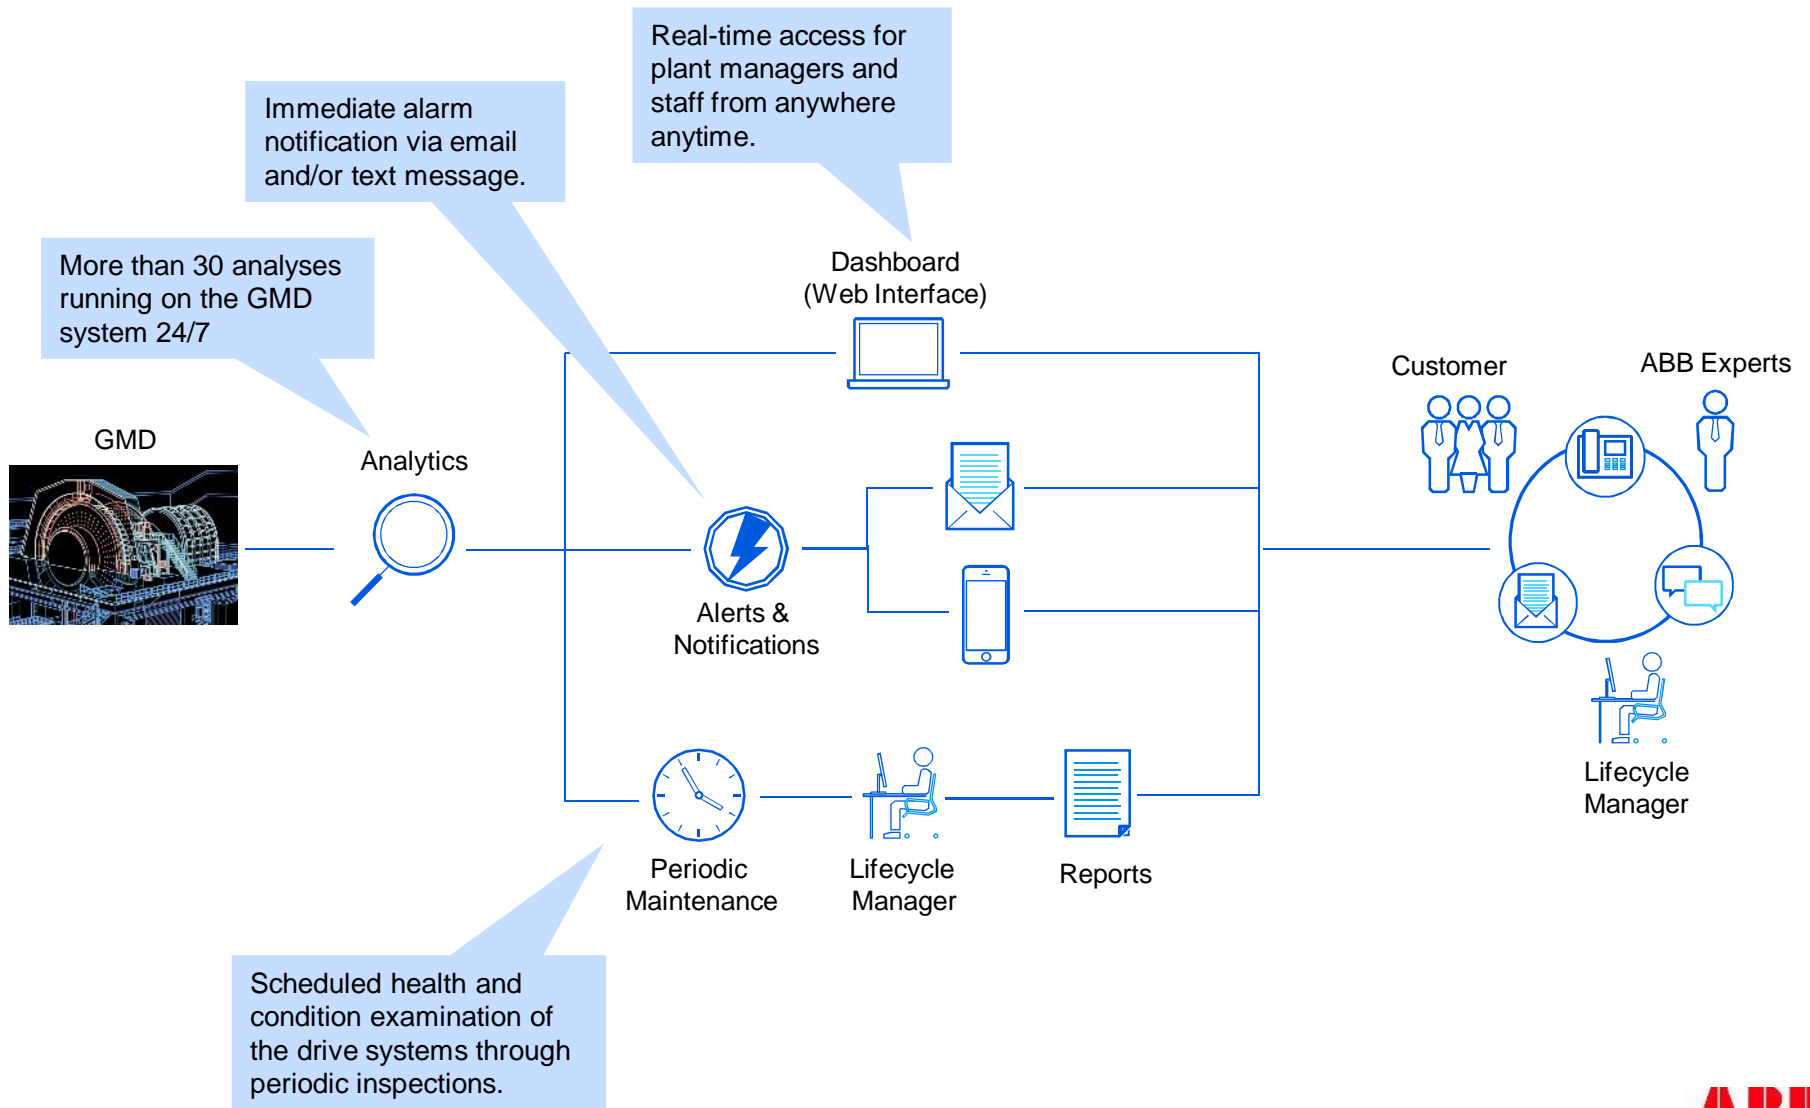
Real-time access for plant managers and staff from anywhere anytime.

Immediate alarm notification via email and/or text message.

More than 30 analyses running on the GMD system 24/7

Dashboard (Web Interface)

GMD

Analytics

Alerts & Notifications

Customer

ABB Experts

Lifecycle Manager

Periodic Maintenance

Lifecycle Manager

Reports

Scheduled health and condition examination of the drive systems through periodic inspections.

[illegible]